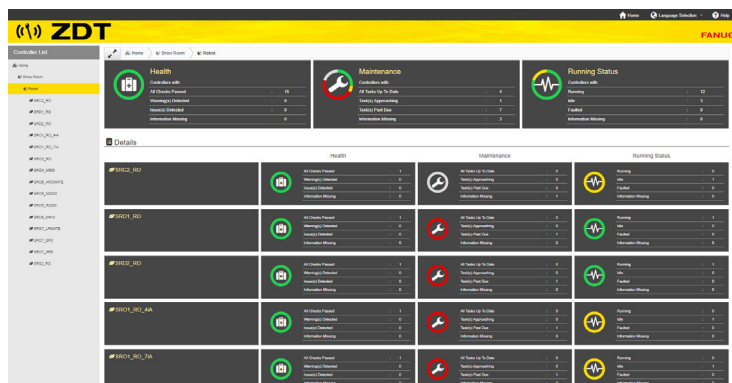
ZDT

Home Language Selection Help

FANUC

Controller List

Home
Show Room
Robot
SRC2_RO
SRD1_RO
SRD2_RO
SRO1_RO_4IA
SRO1_RO_7IA
SRO2_RO
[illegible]
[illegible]
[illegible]
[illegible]
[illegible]
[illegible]
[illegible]
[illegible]
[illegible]

Home Show Room Robot

Health
Controllers with:
| | | |
|---|---|---|
| All Checks Passed | : | 15 |
| Warning(s) Detected | : | 0 |
| Issue(s) Detected | : | 0 |
| Information Missing | : | 0 |

Maintenance
Controllers with:
| | | |
|---|---|---|
| All Tasks Up To Date | : | 4 |
| Task(s) Approaching | : | 1 |
| Task(s) Past Due | : | 7 |
| Information Missing | : | 3 |

Running Status
Controllers with:
| | | |
|---|---|---|
| Running | : | 12 |
| Idle | : | 3 |
| Faulted | : | 0 |
| Information Missing | : | 0 |

Details

Health Maintenance Running Status

SRC2_RO
All Checks Passed : 1
Warning(s) Detected : 0
Issue(s) Detected : 0
Information Missing : 0
All Tasks Up To Date : 0
Task(s) Approaching : 0
Task(s) Past Due : 0
Information Missing : 1
Running : 0
Idle : 1
Faulted : 0
Information Missing : 0

SRD1_RO
All Checks Passed : 1
Warning(s) Detected : 0
Issue(s) Detected : 0
Information Missing : 0
All Tasks Up To Date : 0
Task(s) Approaching : 0
Task(s) Past Due : 1
Information Missing : 0
Running : 1
Idle : 0
Faulted : 0
Information Missing : 0

SRD2_RO
All Checks Passed : 1
Warning(s) Detected : 0
Issue(s) Detected : 0
Information Missing : 0
All Tasks Up To Date : 0
Task(s) Approaching : 0
Task(s) Past Due : 1
Information Missing : 0
Running : 1
Idle : 0
Faulted : 0
Information Missing : 0

SRO1_RO_4IA
All Checks Passed : 1
Warning(s) Detected : 0
Issue(s) Detected : 0
Information Missing : 0
All Tasks Up To Date : 0
Task(s) Approaching : 0
Task(s) Past Due : 1
Information Missing : 0
Running : 1
Idle : 0
Faulted : 0
Information Missing : 0

SRO1_RO_7IA
All Checks Passed : 1
Warning(s) Detected : 0
Issue(s) Detected : 0
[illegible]
All Tasks Up To Date : 0
Task(s) Approaching : 0
Task(s) Past Due : 1
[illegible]
Running : 0
Idle : 1
Faulted : 0
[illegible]